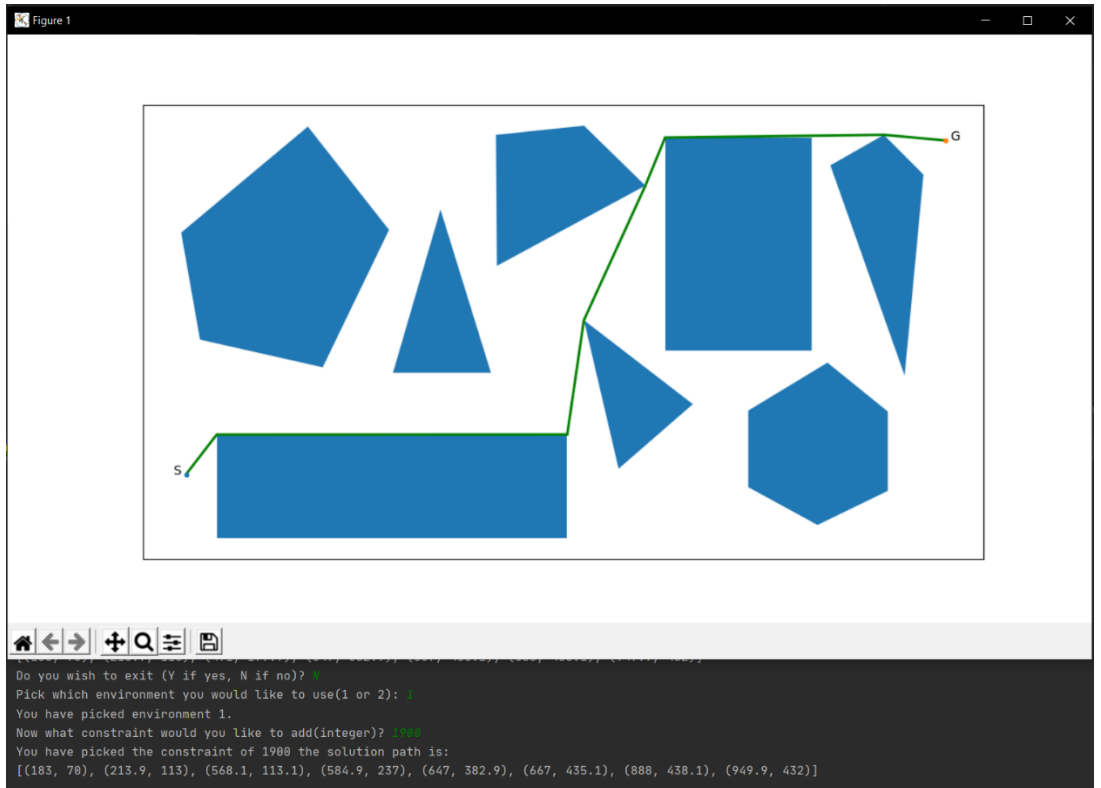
Figure 1

G

S

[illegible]
Do you wish to exit (Y if yes, N if no)? N
Pick which environment you would like to use(1 or 2): 1
You have picked environment 1.
Now what constraint would you like to add(integer)? 1900
You have picked the constraint of 1900 the solution path is:
[(183, 70), (213.9, 113), (568.1, 113.1), (584.9, 237), (647, 382.9), (667, 435.1), (888, 438.1), (949.9, 432)]